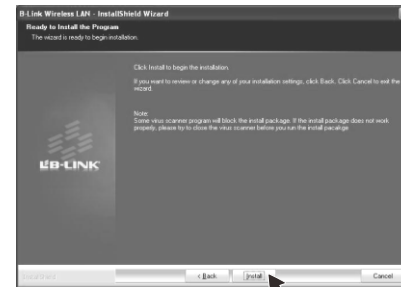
B-Link Wireless LAN - InstallShield Wizard

Ready to Install the Program
The wizard is ready to begin installation.

Click Install to begin the installation.

If you want to review or change any of your installation settings, click Back. Click Cancel to exit the wizard.

Note:
Some virus scanner program will block the install package. If the install package does not work properly, please try to close the virus scanner before you run the install pacakge

LB-LINK

InstallShield

< Back
Install
Cancel